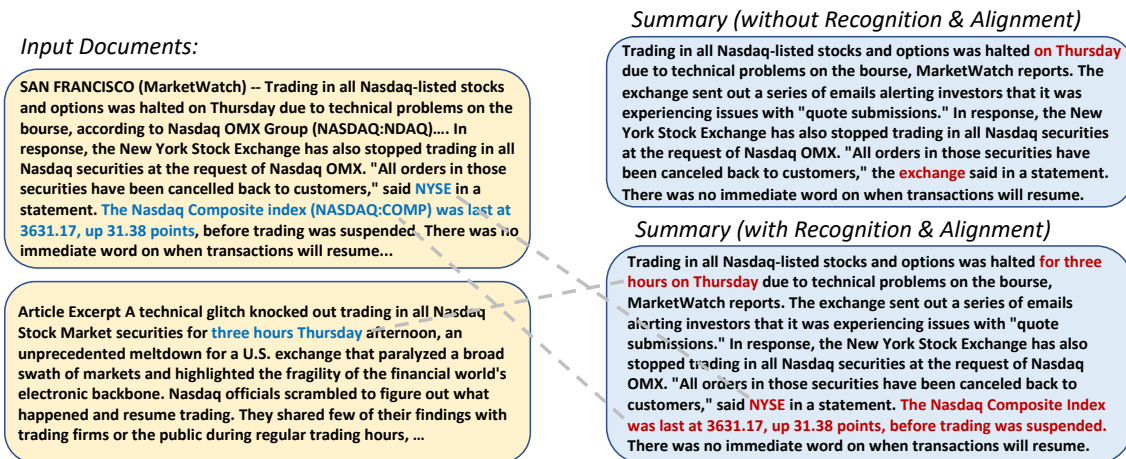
Input Documents:

SAN FRANCISCO (MarketWatch) -- Trading in all Nasdaq-listed stocks and options was halted on Thursday due to technical problems on the bourse, according to Nasdaq OMX Group (NASDAQ:NDAQ)…. In response, the New York Stock Exchange has also stopped trading in all Nasdaq securities at the request of Nasdaq OMX. "All orders in those securities have been cancelled back to customers," said NYSE in a statement. The Nasdaq Composite index (NASDAQ:COMP) was last at 3631.17, up 31.38 points, before trading was suspended. There was no immediate word on when transactions will resume...

Article Excerpt A technical glitch knocked out trading in all Nasdaq Stock Market securities for three hours Thursday afternoon, an unprecedented meltdown for a U.S. exchange that paralyzed a broad swath of markets and highlighted the fragility of the financial world's electronic backbone. Nasdaq officials scrambled to figure out what happened and resume trading. They shared few of their findings with trading firms or the public during regular trading hours, …

Summary (without Recognition & Alignment)

Trading in all Nasdaq-listed stocks and options was halted on Thursday due to technical problems on the bourse, MarketWatch reports. The exchange sent out a series of emails alerting investors that it was experiencing issues with "quote submissions." In response, the New York Stock Exchange has also stopped trading in all Nasdaq securities at the request of Nasdaq OMX. "All orders in those securities have been canceled back to customers," the exchange said in a statement. There was no immediate word on when transactions will resume.

Summary (with Recognition & Alignment)

Trading in all Nasdaq-listed stocks and options was halted for three hours on Thursday due to technical problems on the bourse, MarketWatch reports. The exchange sent out a series of emails alerting investors that it was experiencing issues with "quote submissions." In response, the New York Stock Exchange has also stopped trading in all Nasdaq securities at the request of Nasdaq OMX. "All orders in those securities have been canceled back to customers," said NYSE in a statement. The Nasdaq Composite Index was last at 3631.17, up 31.38 points, before trading was suspended. There was no immediate word on when transactions will resume.